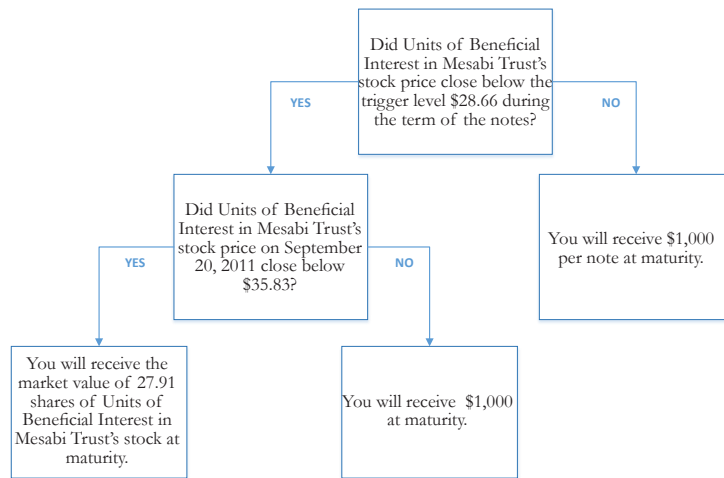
Did Units of Beneficial Interest in Mesabi Trust's stock price close below the trigger level $28.66 during the term of the notes?

YES

NO

Did Units of Beneficial Interest in Mesabi Trust's stock price on September 20, 2011 close below $35.83?

You will receive $1,000 per note at maturity.

YES

NO

You will receive the market value of 27.91 shares of Units of Beneficial Interest in Mesabi Trust's stock at maturity.

You will receive $1,000 at maturity.